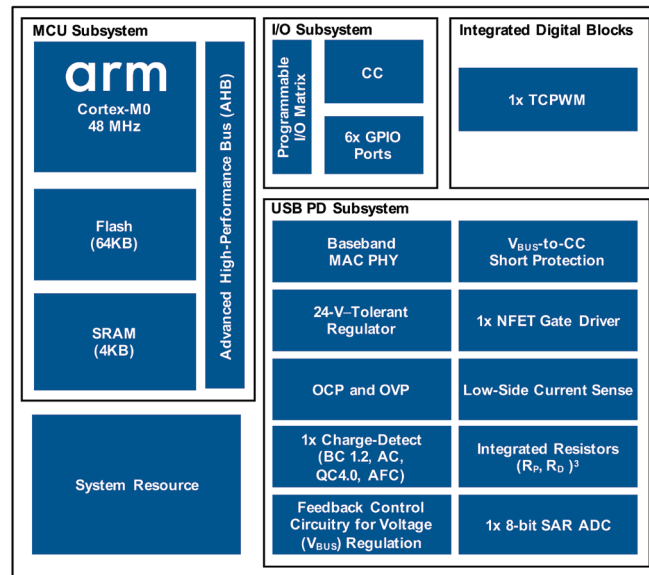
MCU Subsystem

arm
Cortex-M0
48 MHz

Flash
(64KB)

SRAM
(4KB)

Advanced High-Performance Bus (AHB)

I/O Subsystem

Programmable I/O Matrix

CC

6x GPIO Ports

Integrated Digital Blocks

1x TCPWM

USB PD Subsystem

Baseband MAC PHY

$V_{BUS}$-to-CC Short Protection

24-V–Tolerant Regulator

1x NFET Gate Driver

OCP and OVP

Low-Side Current Sense

1x Charge-Detect (BC 1.2, AC, QC4.0, AFC)

Integrated Resistors ($R_P$, $R_D$ )$^3$

Feedback Control Circuitry for Voltage ($V_{BUS}$) Regulation

1x 8-bit SAR ADC

System Resource